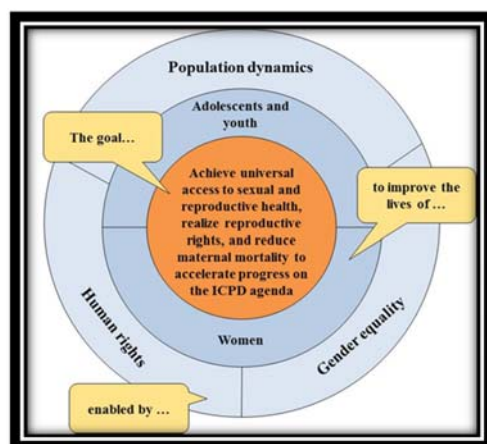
Population dynamics

Adolescents and youth

The goal...

Achieve universal access to sexual and reproductive health, realize reproductive rights, and reduce maternal mortality to accelerate progress on the ICPD agenda

to improve the lives of ...

Women

Human rights

Gender equality

enabled by ...